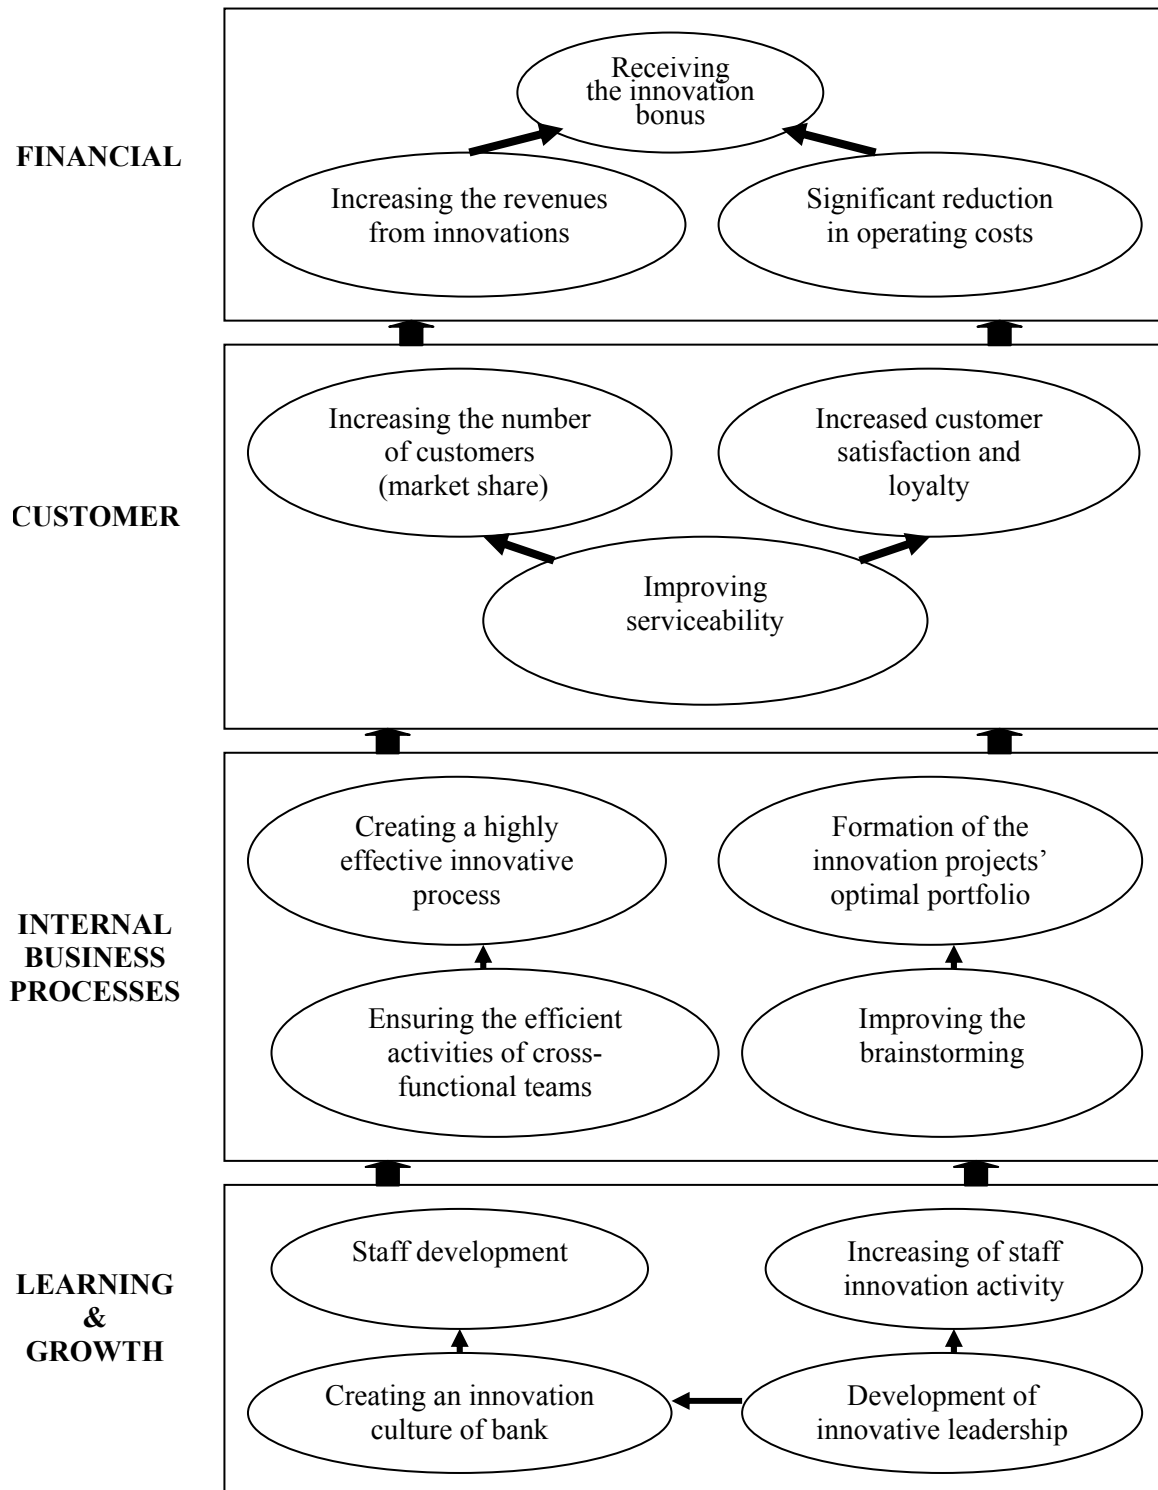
FINANCIAL

Receiving the innovation bonus

Increasing the revenues from innovations

Significant reduction in operating costs

CUSTOMER

Increasing the number of customers (market share)

Increased customer satisfaction and loyalty

Improving serviceability

INTERNAL BUSINESS PROCESSES

Creating a highly effective innovative process

Formation of the innovation projects' optimal portfolio

Ensuring the efficient activities of cross-functional teams

Improving the brainstorming

LEARNING & GROWTH

Staff development

Increasing of staff innovation activity

Creating an innovation culture of bank

Development of innovative leadership